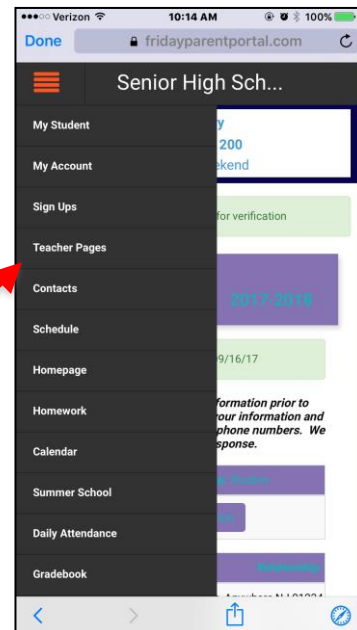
●●●○○ Verizon 10:14 AM 100%

Done fridayparentportal.com

Senior High Sch...

My Student

My Account

Sign Ups

Teacher Pages

Contacts

Schedule

Homepage

Homework

Calendar

Summer School

Daily Attendance

Gradebook

y
200
ekend

for verification

2017-2018

9/16/17

formation prior to
our information and
phone numbers. We
sponse.